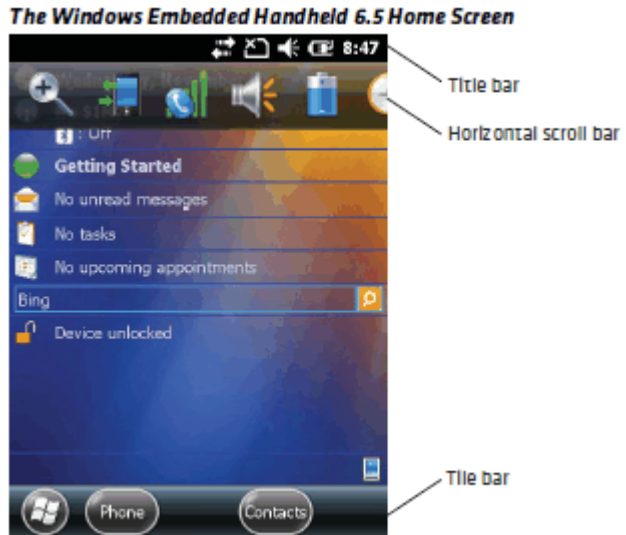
The Windows Embedded Handheld 6.5 Home Screen

8:47

Title bar

Horizontal scroll bar

: Off

Getting Started

No unread messages

No tasks

No upcoming appointments

Bing

Device unlocked

Tile bar

Phone

Contacts